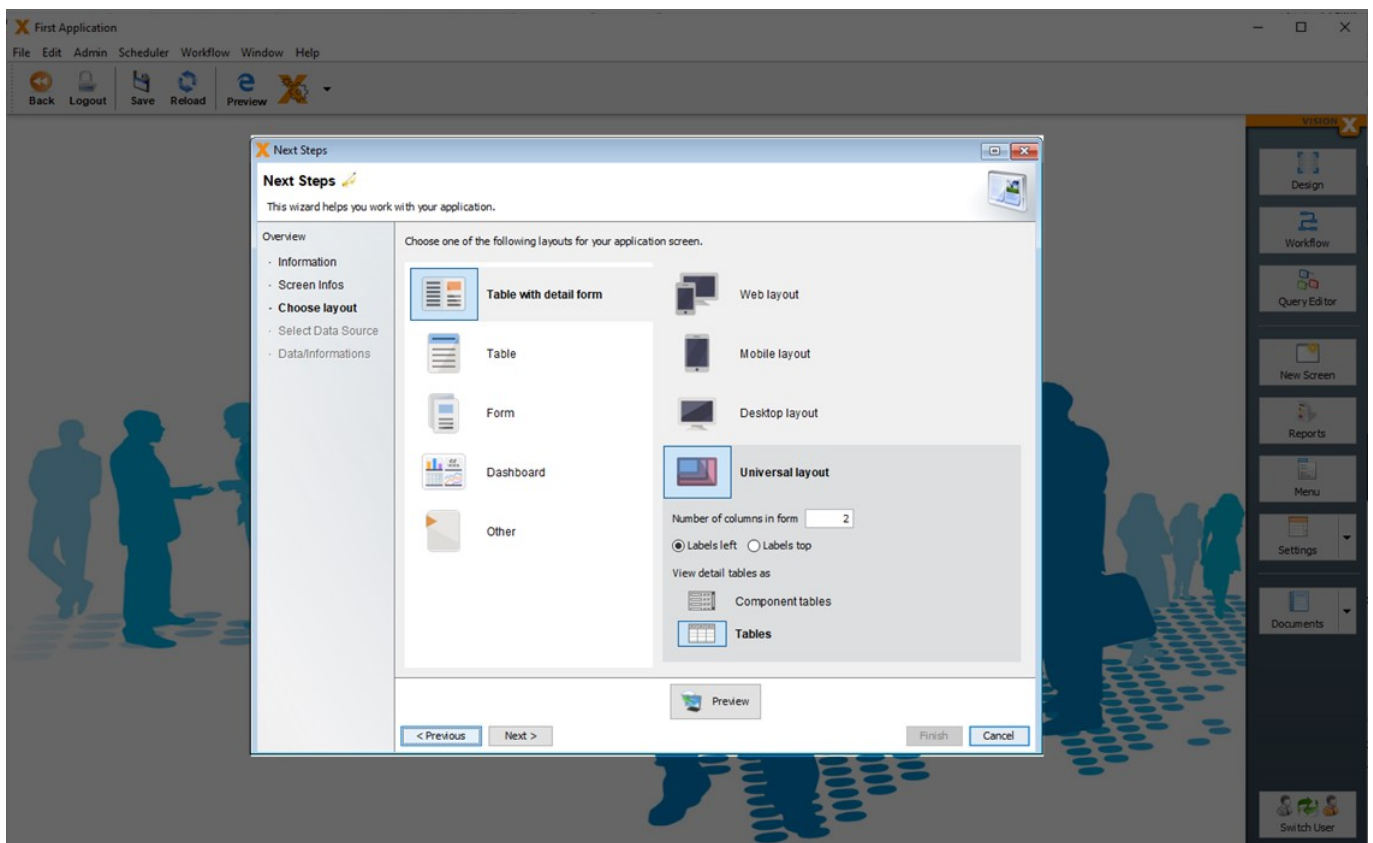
First Application

File Edit Admin Scheduler Workflow Window Help

Back Logout Save Reload Preview

VISION

Design

Workflow

Query Editor

New Screen

Reports

Menu

Settings

Documents

Switch User

Next Steps

Next Steps

This wizard helps you work with your application.

Overview
· Information
· Screen Infos
· Choose layout
· Select Data Source
· Data/Informations

Choose one of the following layouts for your application screen.

Table with detail form

Table

Form

Dashboard

Other

Web layout

Mobile layout

Desktop layout

Universal layout

Number of columns in form 2

Labels left Labels top

View detail tables as

Component tables

Tables

Preview

< Previous Next > Finish Cancel